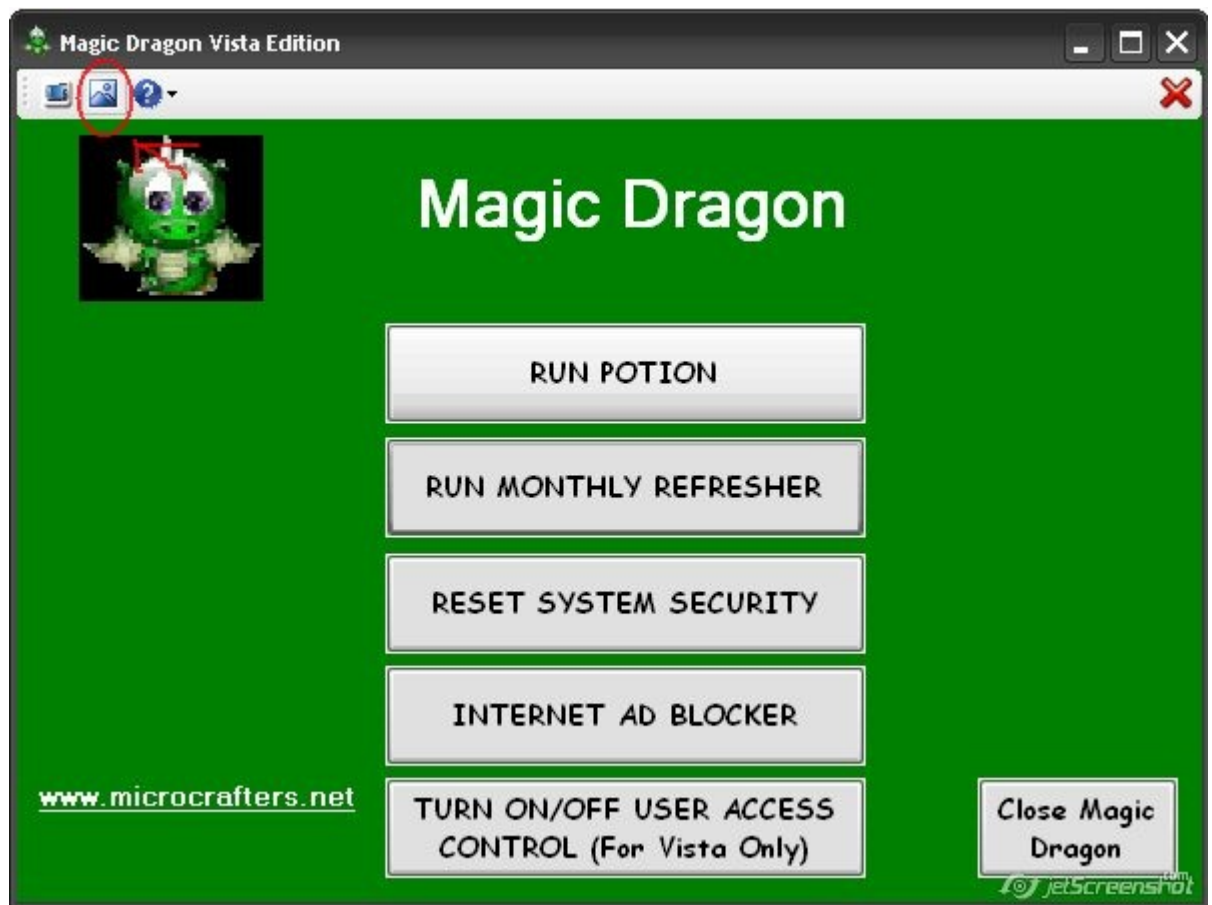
Magic Dragon Vista Edition

Magic Dragon

RUN POTION

RUN MONTHLY REFRESHER

RESET SYSTEM SECURITY

INTERNET AD BLOCKER

www.microcrafters.net

TURN ON/OFF USER ACCESS CONTROL (For Vista Only)

Close Magic Dragon

jetScreenshot.com